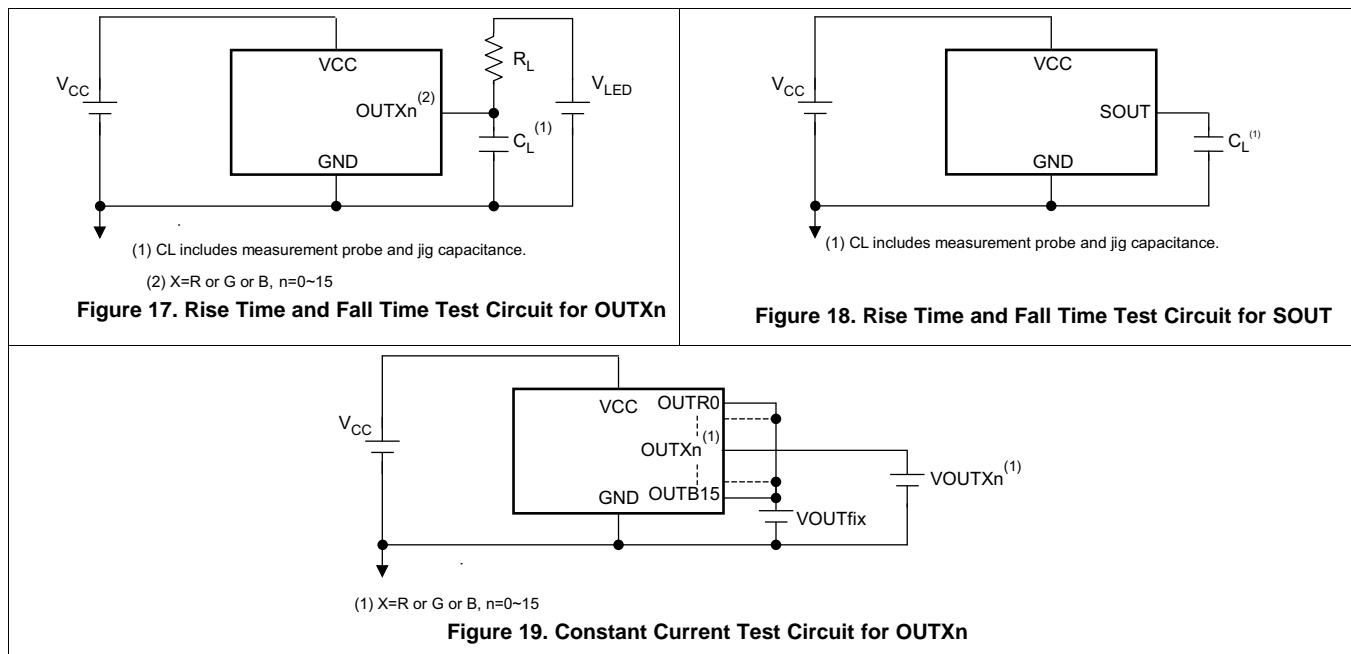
$V_{CC}$

VCC

OUTXn$^{(2)}$

GND

$R_L$

$C_L$$^{(1)}$

$V_{LED}$

(1) CL includes measurement probe and jig capacitance.

(2) X=R or G or B, n=0~15

**Figure 17. Rise Time and Fall Time Test Circuit for OUTXn**

$V_{CC}$

VCC

SOUT

GND

$C_L$$^{(1)}$

(1) CL includes measurement probe and jig capacitance.

**Figure 18. Rise Time and Fall Time Test Circuit for SOUT**

$V_{CC}$

VCC

OUTR0

OUTXn$^{(1)}$

OUTB15

GND

VOUTfix

VOUTXn$^{(1)}$

(1) X=R or G or B, n=0~15

**Figure 19. Constant Current Test Circuit for OUTXn**